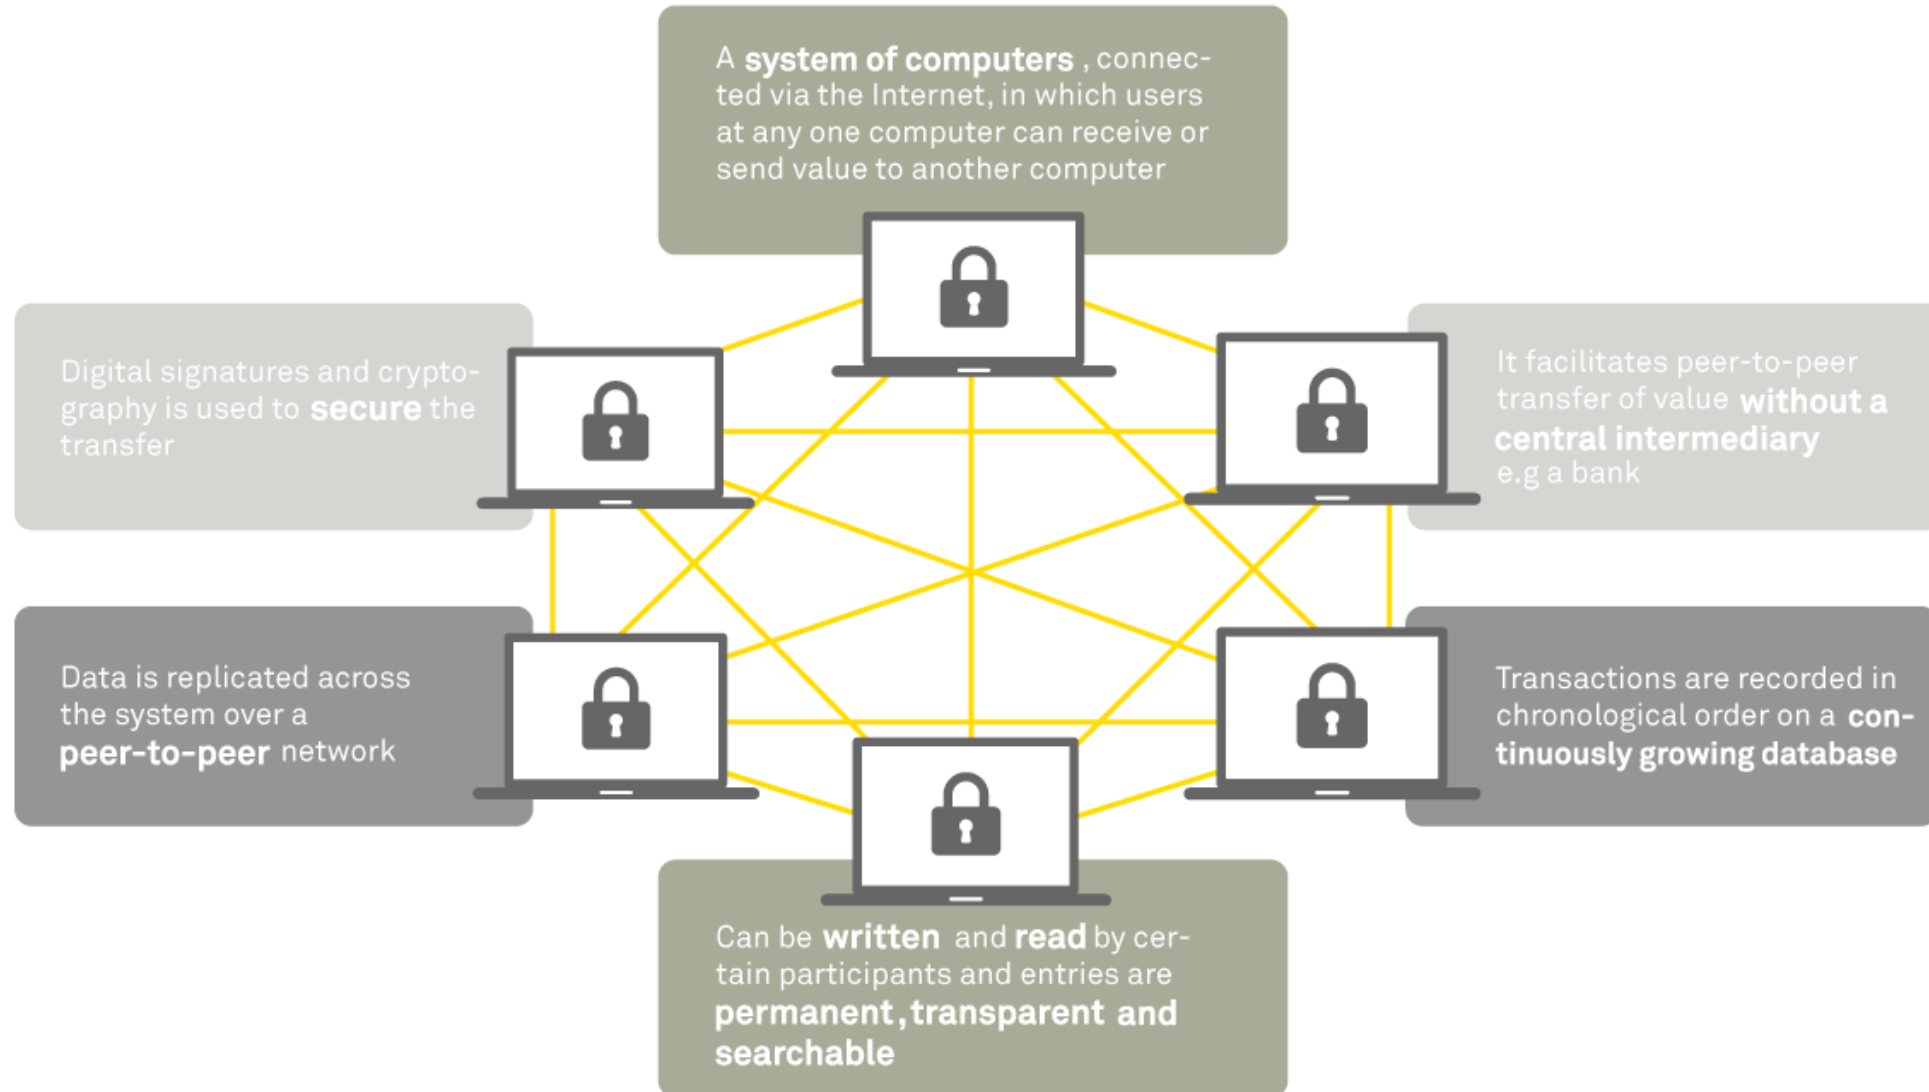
A system of computers , connected via the Internet, in which users at any one computer can receive or send value to another computer

Digital signatures and cryptography is used to secure the transfer

It facilitates peer-to-peer transfer of value without a central intermediary e.g a bank

Data is replicated across the system over a peer-to-peer network

Transactions are recorded in chronological order on a continuously growing database

Can be written and read by certain participants and entries are permanent, transparent and searchable